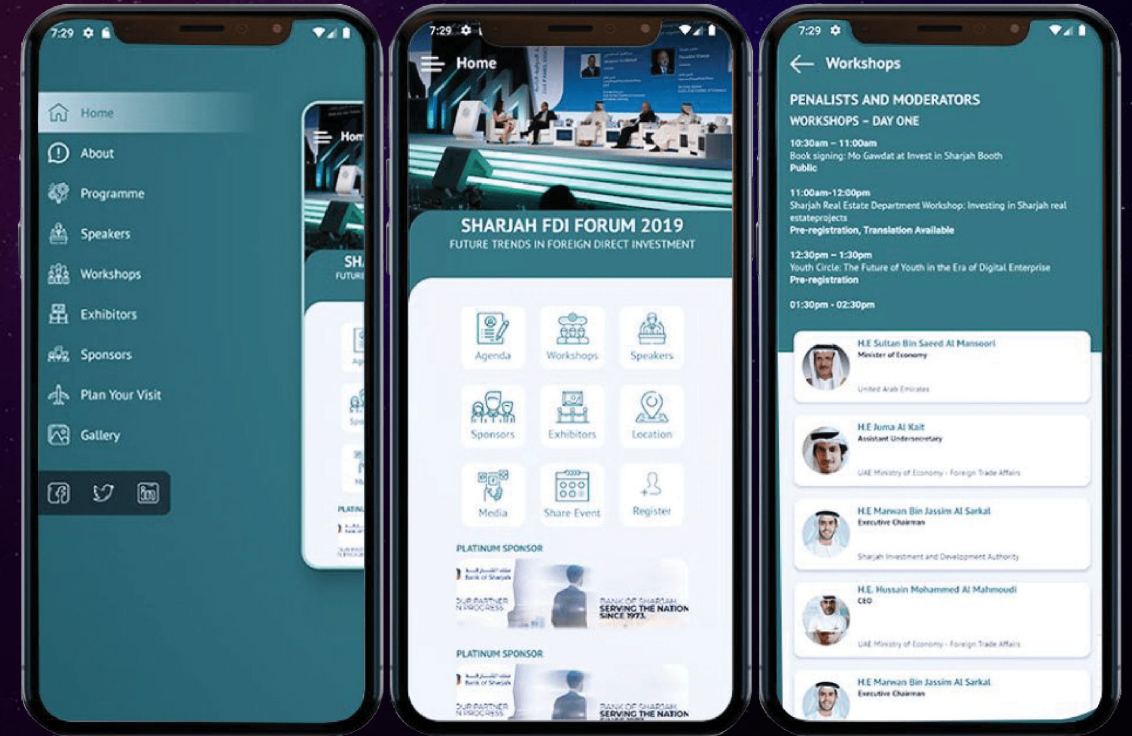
7:29

Home
About
Programme
Speakers
Workshops
Exhibitors
Sponsors
Plan Your Visit
Gallery

Home
SHA
FUTURE
Agen
Spo
Me
PLATIN

7:29

Home

SHARJAH FDI FORUM 2019
FUTURE TRENDS IN FOREIGN DIRECT INVESTMENT

Agenda
Workshops
Speakers
Sponsors
Exhibitors
Location
Media
Share Event
Register

PLATINUM SPONSOR
Bank of Sharjah
OUR PARTNER IN PROGRESS
BANK OF SHARJAH SERVING THE NATION SINCE 1973.

PLATINUM SPONSOR
Bank of Sharjah
OUR PARTNER IN PROGRESS
BANK OF SHARJAH SERVING THE NATION

7:29

Workshops

PENALISTS AND MODERATORS
WORKSHOPS – DAY ONE

10:30am – 11:00am
Book signing: Mo Gawdat at Invest in Sharjah Booth
Public

11:00am-12:00pm
Sharjah Real Estate Department Workshop: Investing in Sharjah real estateprojects
Pre-registration, Translation Available

12:30pm – 1:30pm
Youth Circle: The Future of Youth in the Era of Digital Enterprise
Pre-registration

01:30pm - 02:30pm

H.E Sultan Bin Saeed Al Mansoori
Minister of Economy
United Arab Emirates

H.E Juma Al Kait
Assistant Undersecretary
UAE Ministry of Economy - Foreign Trade Affairs

H.E Marwan Bin Jassim Al Sarkal
Executive Chairman
Sharjah Investment and Development Authority

H.E. Hussain Mohammed Al Mahmoudi
CEO
UAE Ministry of Economy - Foreign Trade Affairs

H.E Marwan Bin Jassim Al Sarkal
Executive Chairman